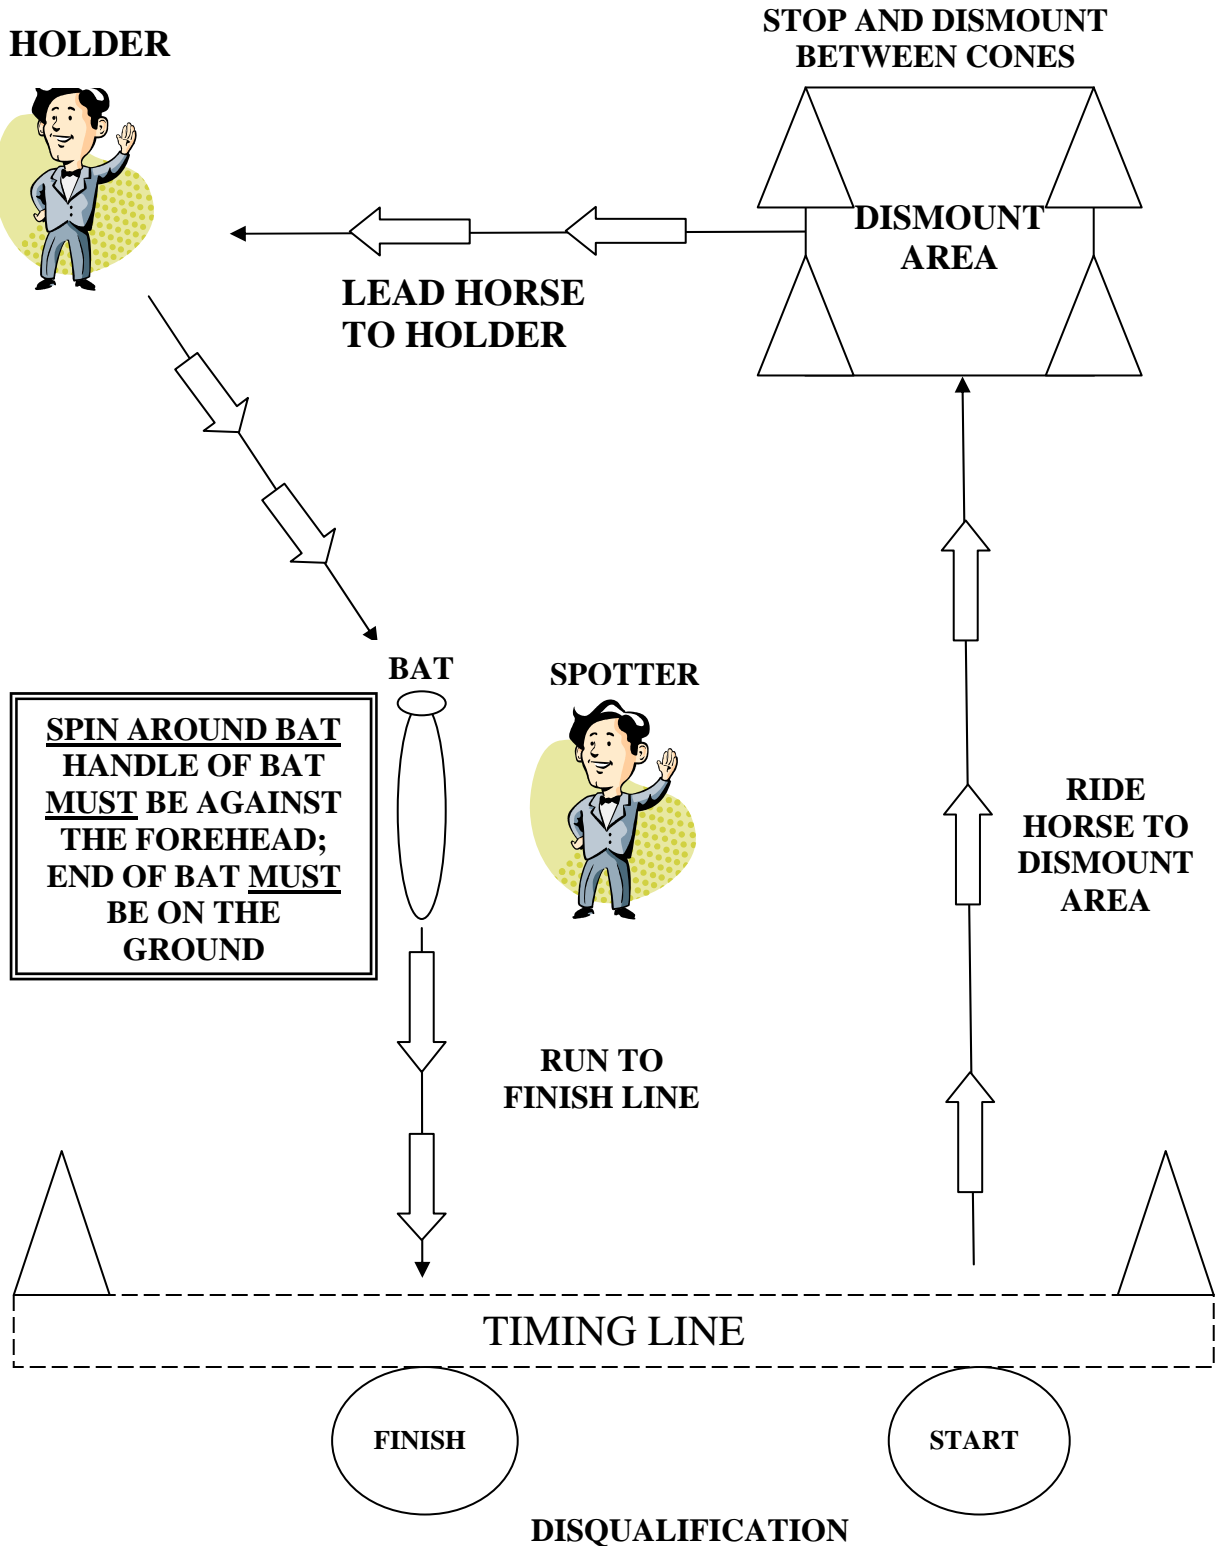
HOLDER

STOP AND DISMOUNT BETWEEN CONES

DISMOUNT AREA

LEAD HORSE TO HOLDER

BAT

SPOTTER

SPIN AROUND BAT HANDLE OF BAT MUST BE AGAINST THE FOREHEAD; END OF BAT MUST BE ON THE GROUND

RIDE HORSE TO DISMOUNT AREA

RUN TO FINISH LINE

TIMING LINE

FINISH

START

DISQUALIFICATION